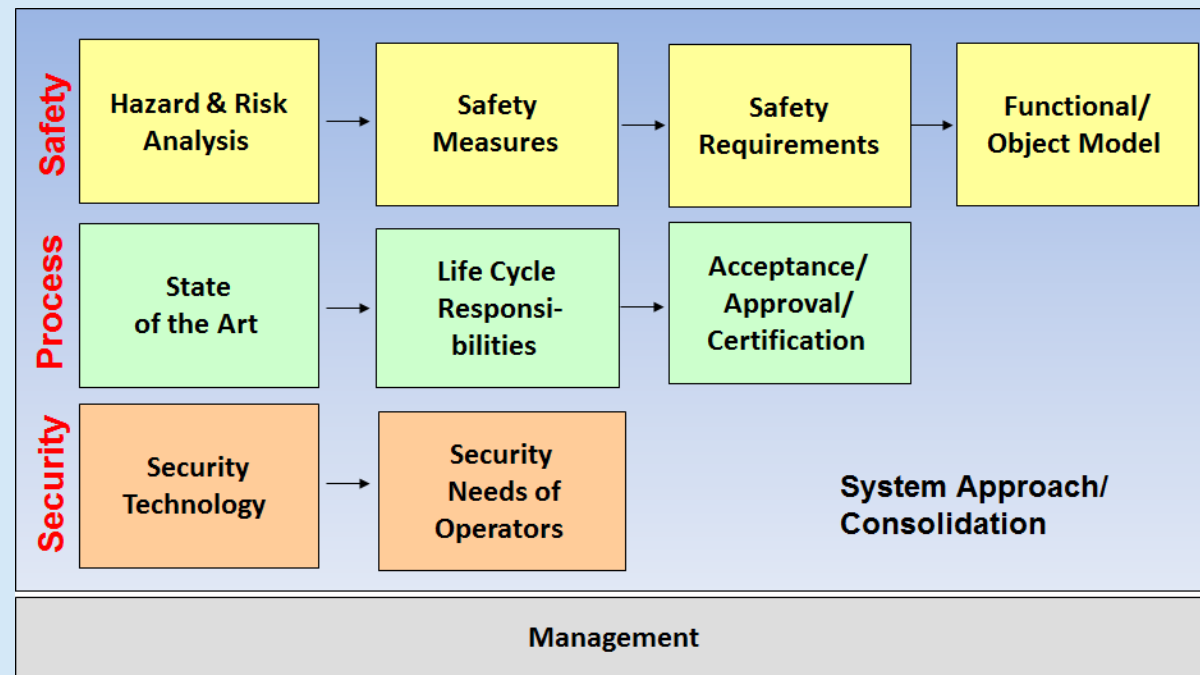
Safety

Hazard & Risk Analysis

Safety Measures

Safety Requirements

Functional/ Object Model

Process

State of the Art

Life Cycle Responsibilities

Acceptance/ Approval/ Certification

Security

Security Technology

Security Needs of Operators

System Approach/ Consolidation

Management